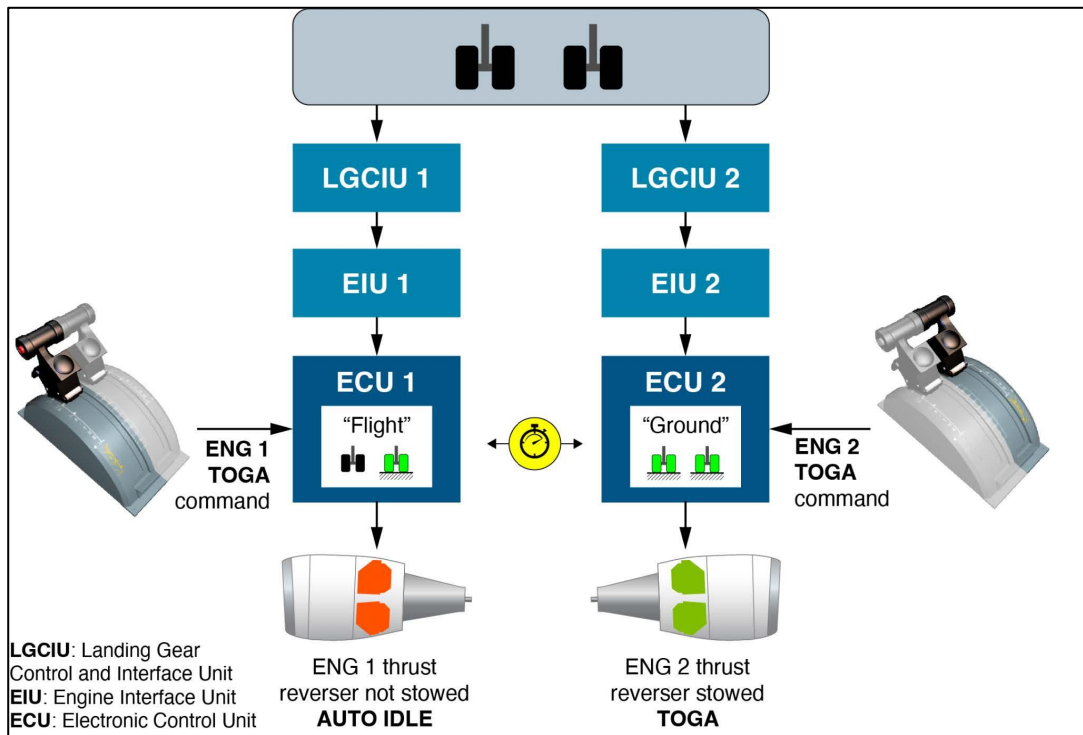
LGCIU 1

LGCIU 2

EIU 1

EIU 2

ECU 1

"Flight"

ECU 2

"Ground"

ENG 1 TOGA command

ENG 2 TOGA command

ENG 1 thrust reverser not stowed AUTO IDLE

ENG 2 thrust reverser stowed TOGA

LGCIU: Landing Gear Control and Interface Unit
EIU: Engine Interface Unit
ECU: Electronic Control Unit